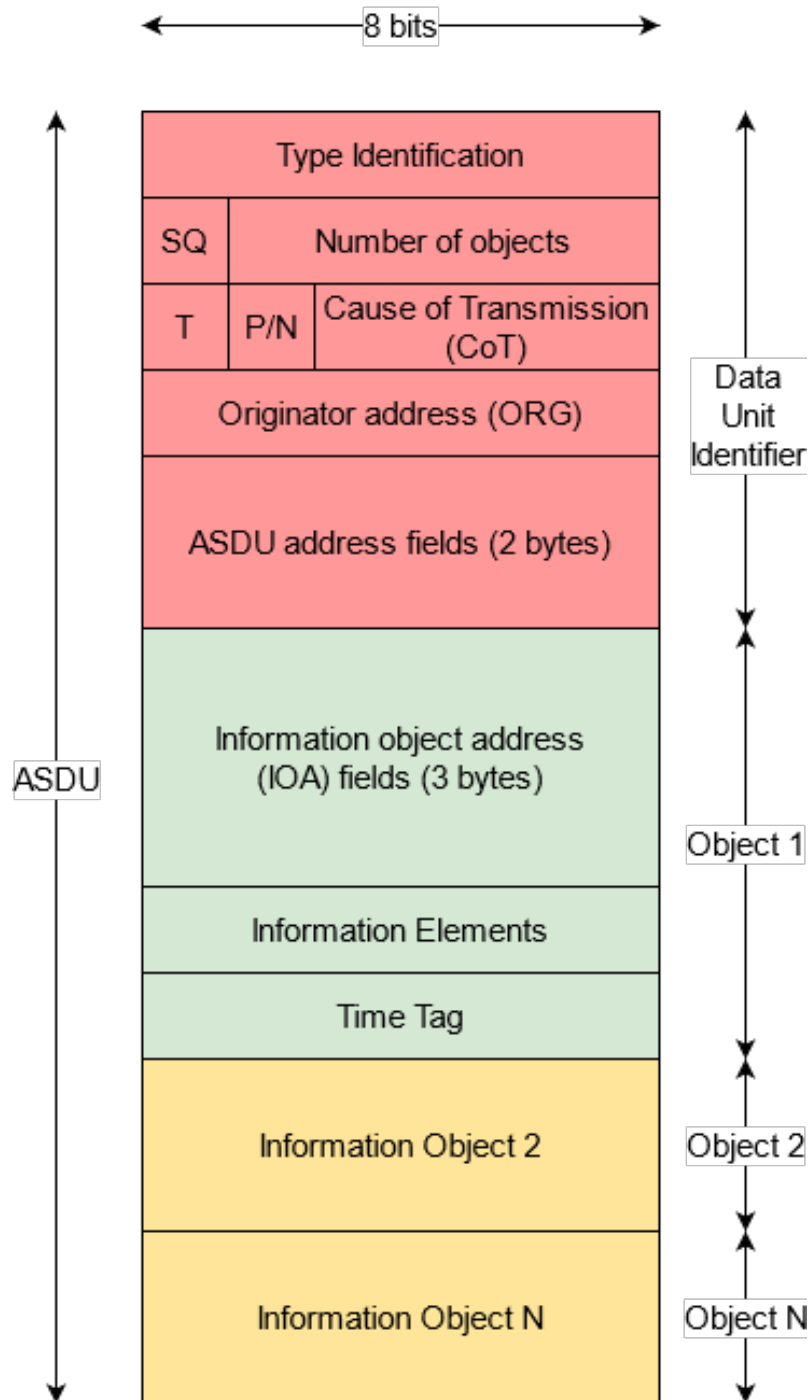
8 bits

ASDU

| Type Identification | | |
|---|---|---|
| SQ | Number of objects | |
| T | P/N | Cause of Transmission (CoT) |
| Originator address (ORG) | | |
| ASDU address fields (2 bytes) | | |
| Information object address (IOA) fields (3 bytes) | | |
| Information Elements | | |
| Time Tag | | |
| Information Object 2 | | |
| Information Object N | | |

Data Unit Identifier

Object 1

Object 2

Object N